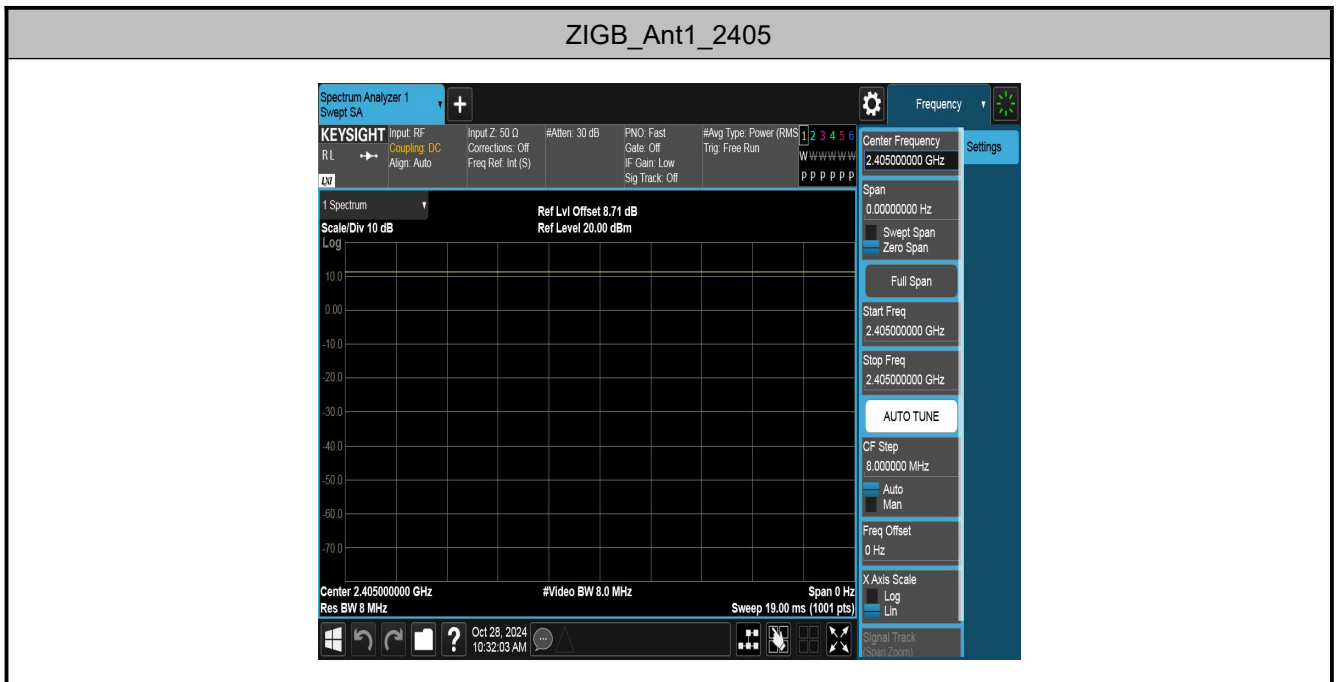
ZIGB_Ant1_2405

Spectrum Analyzer 1
Swept SA

Frequency

KEYSIGHT Input: RF
Coupling: DC
Align: Auto
RL
LXI

Input Z: 50 Ω
Corrections: Off
Freq Ref: Int (S)

#Atten: 30 dB

PNO: Fast
Gate: Off
IF Gain: Low
Sig Track: Off

#Avg Type: Power (RMS
Trig: Free Run

1 2 3 4 5 6
W W W W W W
P P P P P P

1 Spectrum

Ref Lvl Offset 8.71 dB
Ref Level 20.00 dBm

Scale/Div 10 dB
Log

10.0
0.00
-10.0
-20.0
-30.0
-40.0
-50.0
-60.0
-70.0

Center 2.405000000 GHz
Res BW 8 MHz

#Video BW 8.0 MHz

Span 0 Hz
Sweep 19.00 ms (1001 pts)

Oct 28, 2024
10:32:03 AM

Center Frequency
2.405000000 GHz

Settings

Span
0.00000000 Hz
Swept Span
Zero Span

Full Span

Start Freq
2.405000000 GHz

Stop Freq
2.405000000 GHz

AUTO TUNE

CF Step
8.000000 MHz
Auto
Man

Freq Offset
0 Hz

X Axis Scale
Log
Lin

Signal Track
(Span Zoom)